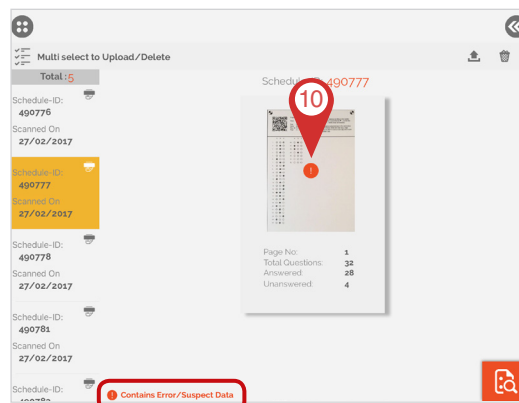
Multi select to Upload/Delete

Total : 5

Schedule-ID: 490776
Scanned On 27/02/2017

Schedule-ID: 490777
Scanned On 27/02/2017

Schedule-ID: 490778
Scanned On 27/02/2017

Schedule-ID: 490781
Scanned On 27/02/2017

Schedule-ID: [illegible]

Schedule-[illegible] 490777

10

Page No: 1
Total Questions: 32
Answered: 28
Unanswered: 4

Contains Error/Suspect Data